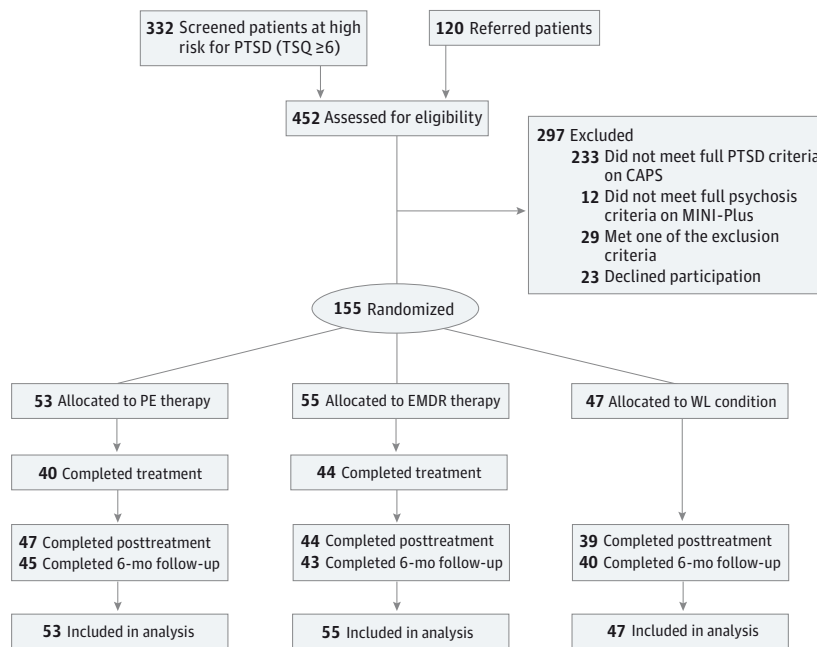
332 Screened patients at high risk for PTSD (TSQ ≥6)

120 Referred patients

452 Assessed for eligibility

297 Excluded
233 Did not meet full PTSD criteria on CAPS
12 Did not meet full psychosis criteria on MINI-Plus
29 Met one of the exclusion criteria
23 Declined participation

155 Randomized

53 Allocated to PE therapy

40 Completed treatment

47 Completed posttreatment
45 Completed 6-mo follow-up

53 Included in analysis

55 Allocated to EMDR therapy

44 Completed treatment

44 Completed posttreatment
43 Completed 6-mo follow-up

55 Included in analysis

47 Allocated to WL condition

39 Completed posttreatment
40 Completed 6-mo follow-up

47 Included in analysis